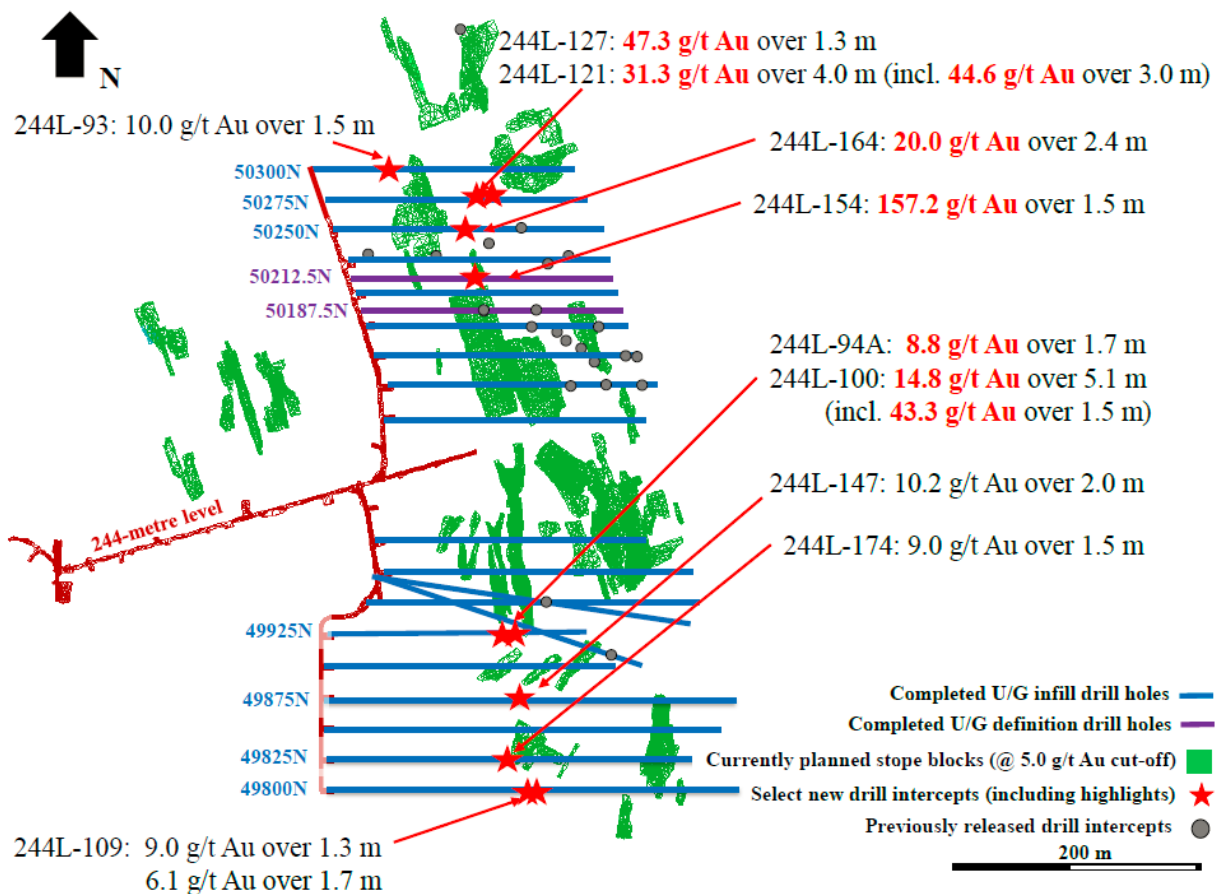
N

244L-127: 47.3 g/t Au over 1.3 m
244L-121: 31.3 g/t Au over 4.0 m (incl. 44.6 g/t Au over 3.0 m)

244L-93: 10.0 g/t Au over 1.5 m

244L-164: 20.0 g/t Au over 2.4 m

244L-154: 157.2 g/t Au over 1.5 m

50300N
50275N
50250N
50212.5N
50187.5N

244L-94A: 8.8 g/t Au over 1.7 m
244L-100: 14.8 g/t Au over 5.1 m
(incl. 43.3 g/t Au over 1.5 m)

244-metre level

244L-147: 10.2 g/t Au over 2.0 m

244L-174: 9.0 g/t Au over 1.5 m

49925N
49875N
49825N
49800N

Completed U/G infill drill holes
Completed U/G definition drill holes
Currently planned stope blocks (@ 5.0 g/t Au cut-off)
Select new drill intercepts (including highlights)
Previously released drill intercepts

200 m

244L-109: 9.0 g/t Au over 1.3 m
6.1 g/t Au over 1.7 m